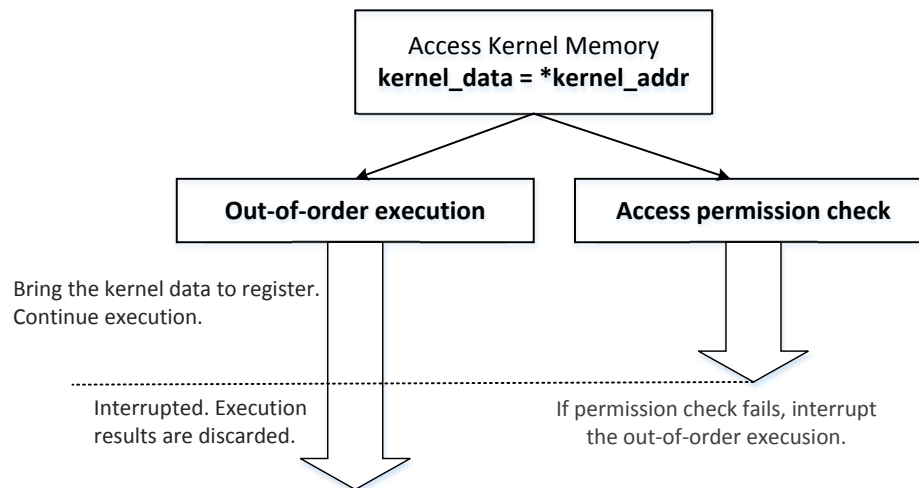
Access Kernel Memory
**kernel_data = *kernel_addr**

**Out-of-order execution**

**Access permission check**

Bring the kernel data to register. Continue execution.

Interrupted. Execution results are discarded.

If permission check fails, interrupt the out-of-order execusion.